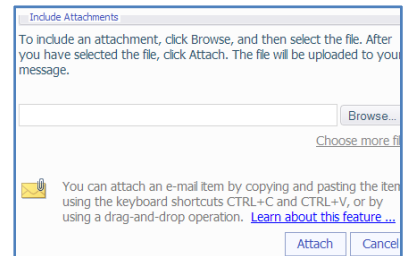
Include Attachments

To include an attachment, click Browse, and then select the file. After you have selected the file, click Attach. The file will be uploaded to you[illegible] message.

Browse...

Choose more fi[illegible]

You can attach an e-mail item by copying and pasting the item using the keyboard shortcuts CTRL+C and CTRL+V, or by using a drag-and-drop operation. Learn about this feature ...

Attach Cancel